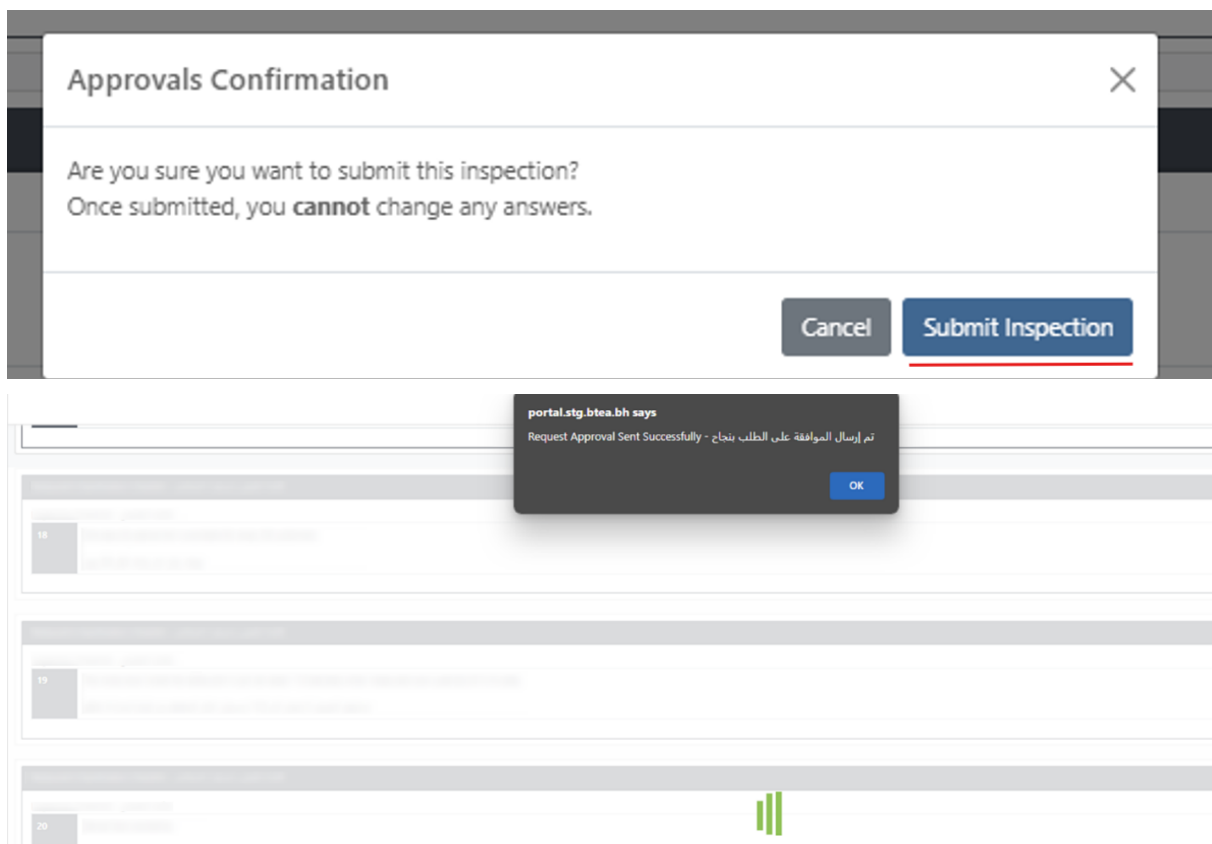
Approvals Confirmation

Are you sure you want to submit this inspection?
Once submitted, you **cannot** change any answers.

Cancel
Submit Inspection

portal.stg.btea.bh says
Request Approval Sent Successfully - تم إرسال الموافقة على الطلب بنجاح
OK

18
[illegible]

19
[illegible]

20
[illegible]